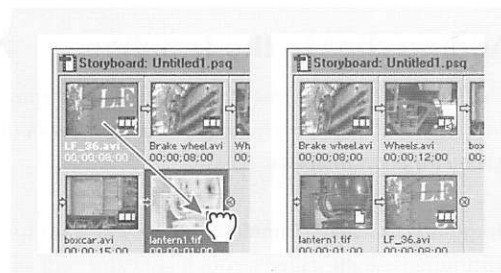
Storyboard: Untitled1.psq

LF

LF_36.avi
00;00;08;00

Brake wheel.avi
00;00;08;00

Wh
00;

boxcar.avi
00;00;15;00

lantern1.tif
00;00;01;00

Storyboard: Untitled1.psq

Brake wheel.avi
00;00;08;00

Wheels.avi
00;00;12;00

LF

lantern1.tif
00;00;01;00

LF_36.avi
00;00;08;00